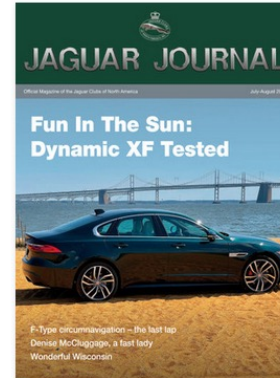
JAGUAR JOURNAL

Official Magazine of the Jaguar Clubs of North America

July August 2

Fun In The Sun: Dynamic XF Tested

F-Type circumnavigation – the last lap
Denise McCluggage, a fast lady
Wonderful Wisconsin